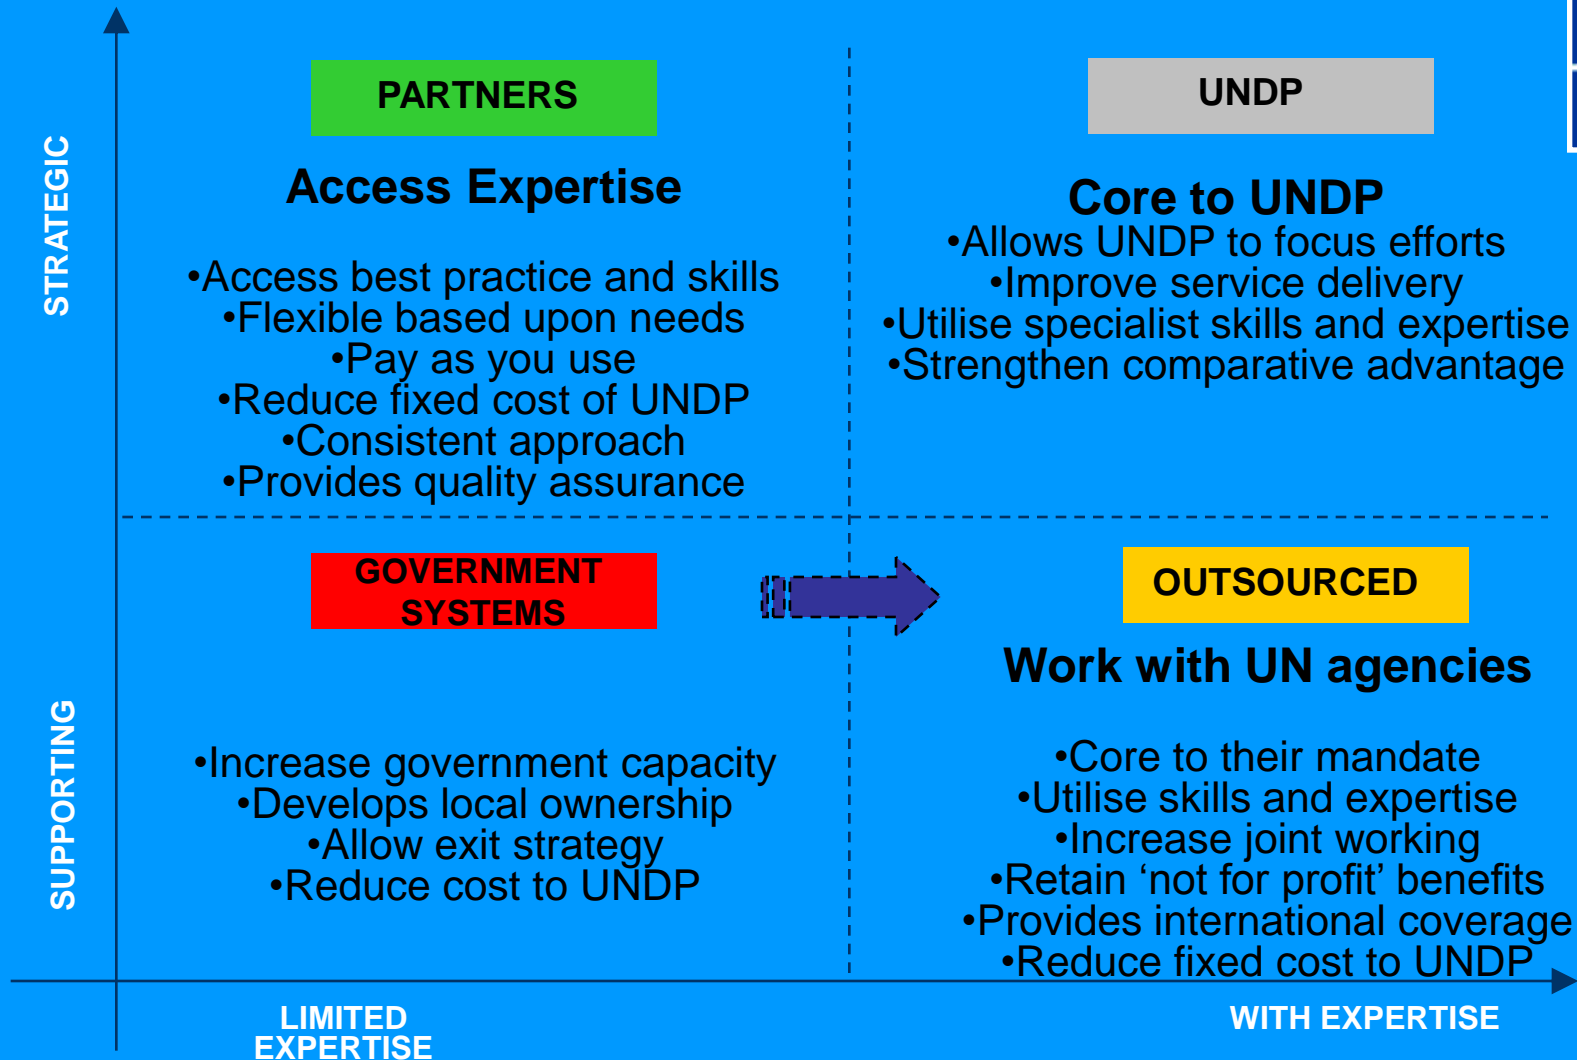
STRATEGIC

PARTNERS

Access Expertise

•Access best practice and skills
•Flexible based upon needs
•Pay as you use
•Reduce fixed cost of UNDP
•Consistent approach
•Provides quality assurance

UNDP

Core to UNDP
•Allows UNDP to focus efforts
•Improve service delivery
•Utilise specialist skills and expertise
•Strengthen comparative advantage

SUPPORTING

GOVERNMENT SYSTEMS

•Increase government capacity
•Develops local ownership
•Allow exit strategy
•Reduce cost to UNDP

OUTSOURCED

Work with UN agencies

•Core to their mandate
•Utilise skills and expertise
•Increase joint working
•Retain 'not for profit' benefits
•Provides international coverage
•Reduce fixed cost to UNDP

LIMITED EXPERTISE

WITH EXPERTISE